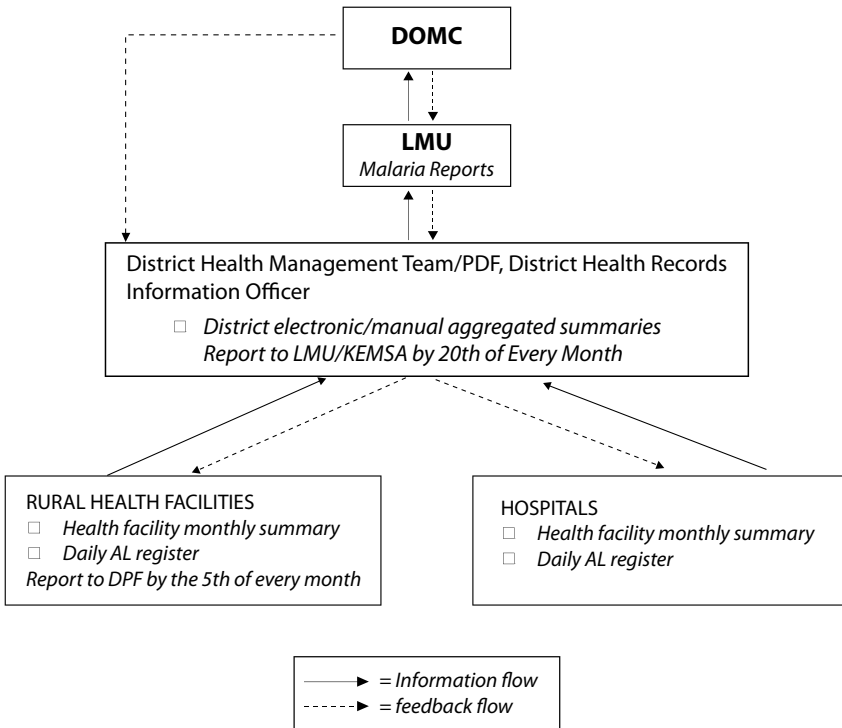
DOMC

LMU
Malaria Reports

District Health Management Team/PDF, District Health Records Information Officer

□ District electronic/manual aggregated summaries
Report to LMU/KEMSA by 20th of Every Month

RURAL HEALTH FACILITIES
□ Health facility monthly summary
□ Daily AL register
Report to DPF by the 5th of every month

HOSPITALS
□ Health facility monthly summary
□ Daily AL register

= Information flow
= feedback flow